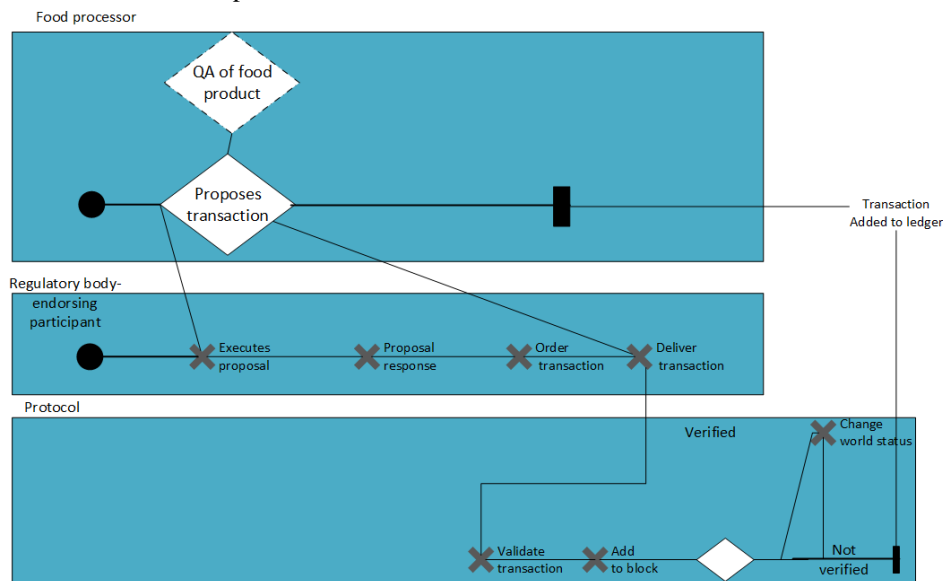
Food processor

QA of food product

Proposes transaction

Transaction Added to ledger

Regulatory body-endorsing participant

Executes proposal

Proposal response

Order transaction

Deliver transaction

Protocol

Verified

Change world status

Validate transaction

Add to block

Not verified